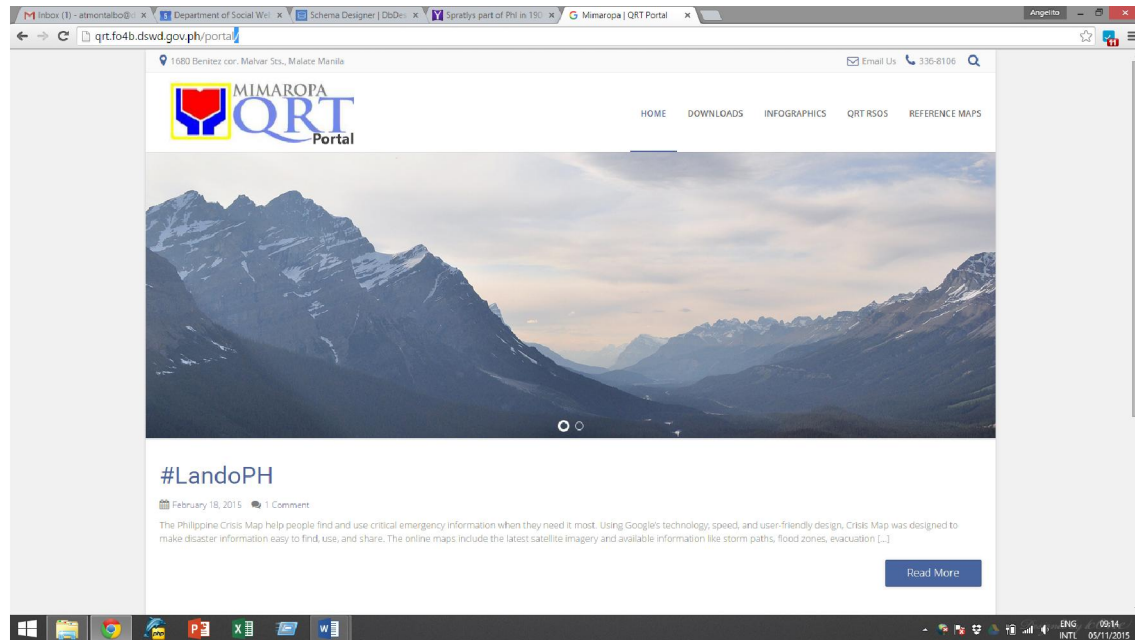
Inbox (1) - atmontalbo@ ×
Department of Social Wel ×
Schema Designer | DbDe ×
Spratlys part of Phl in 190 ×
Mimaropa | QRT Portal ×
Angelita
qrt.fo4b.dswd.gov.ph/portal/

1680 Benitez cor. Malvar Sts., Malate Manila
Email Us 336-8106

MIMAROPA QRT Portal

HOME DOWNLOADS INFOGRAPHICS QRT RSOS REFERENCE MAPS

#LandoPH

February 18, 2015 1 Comment

The Philippine Crisis Map help people find and use critical emergency information when they need it most. Using Google's technology, speed, and user-friendly design, Crisis Map was designed to make disaster information easy to find, use, and share. The online maps include the latest satellite imagery and available information like storm paths, flood zones, evacuation [...]

Read More

ENG INTL 09:14 05/11/2015